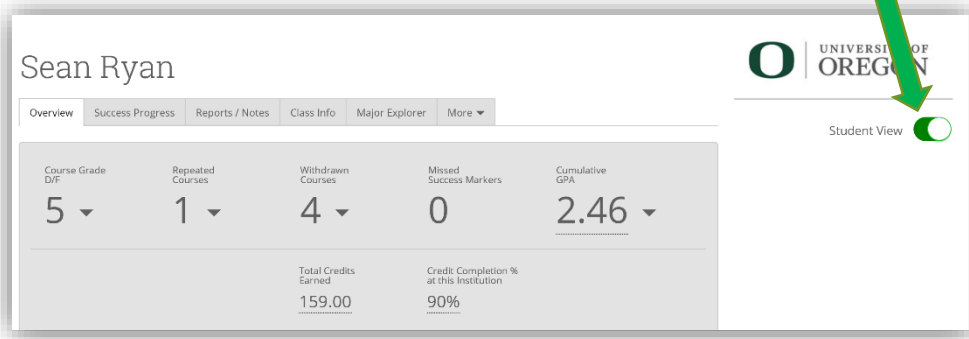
Sean Ryan

Overview | Success Progress | Reports / Notes | Class Info | Major Explorer | More ▾

UNIVERSITY OF OREGON

Student View

Course Grade D/F
5 ▾

Repeated Courses
1 ▾

Withdrawn Courses
4 ▾

Missed Success Markers
0

Cumulative GPA
2.46 ▾

Total Credits Earned
159.00

Credit Completion % at this Institution
90%